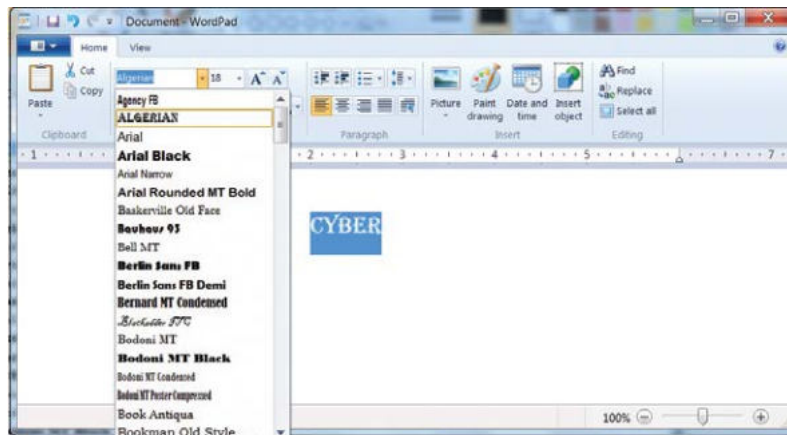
Document - WordPad

Home View

Cut
Copy
Paste
Clipboard

Algerian 18 A A

Agency FB
ALGERIAN
Arial
Arial Black
Arial Narrow
Arial Rounded MT Bold
Baskerville Old Face
Bauhaus 93
Bell MT
Berlin Sans FB
Berlin Sans FB Demi
Bernard MT Condensed
Blackadder ITC
Bodoni MT
Bodoni MT Black
Bodoni MT Condensed
Bodoni MT Poster Compressed
Book Antiqua
Bookman Old Style

Paragraph

Picture
Paint drawing
Date and time
Insert object
Insert

Find
Replace
Select all
Editing

1 2 3 4 5 6 7

CYBER

100%